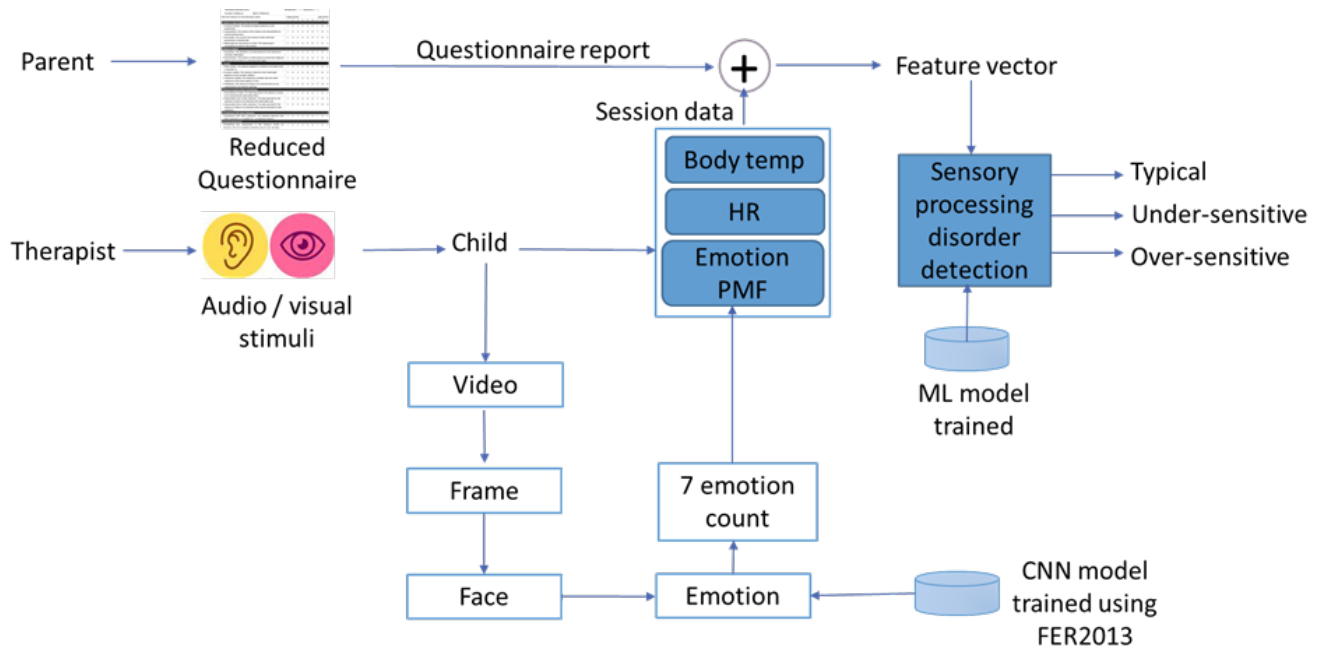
Parent

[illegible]

Questionnaire report

+

Feature vector

Reduced Questionnaire

Session data

Body temp

HR

Emotion PMF

Sensory processing disorder detection

Typical

Under-sensitive

Over-sensitive

Therapist

Audio / visual stimuli

Child

ML model trained

Video

Frame

Face

7 emotion count

Emotion

CNN model trained using FER2013